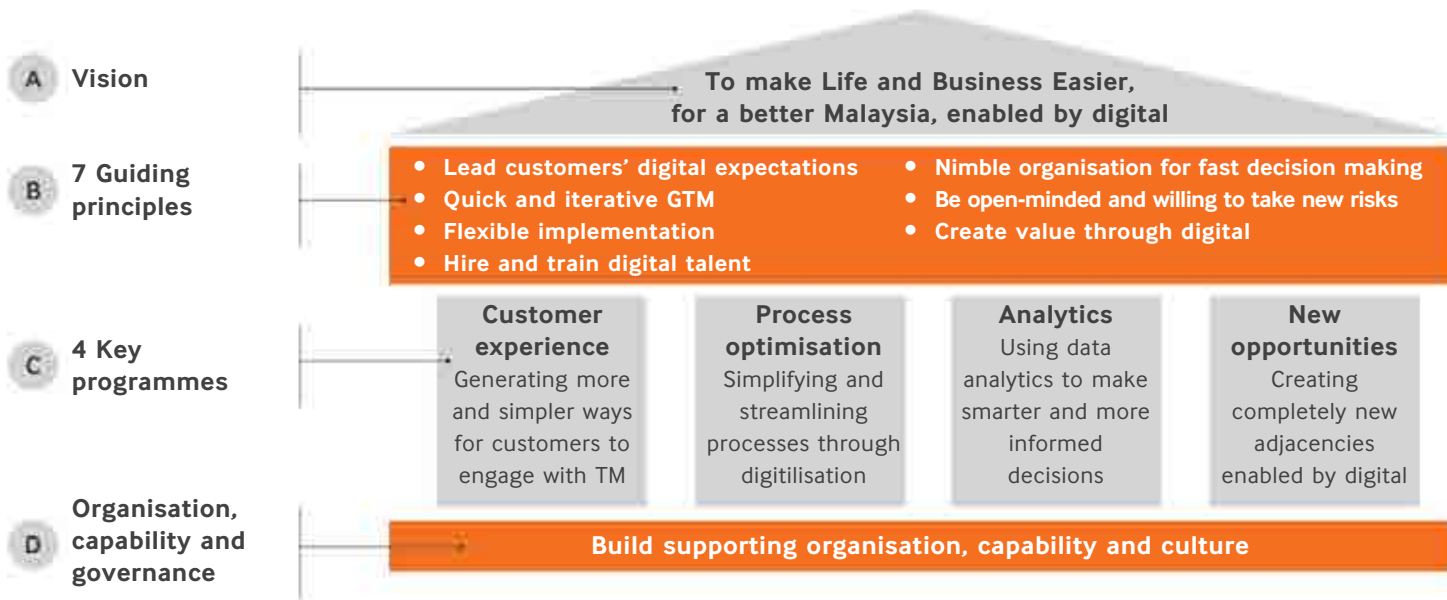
A Vision

To make Life and Business Easier, for a better Malaysia, enabled by digital

B 7 Guiding principles

- Lead customers' digital expectations
- Quick and iterative GTM
- Flexible implementation
- Hire and train digital talent
- Nimble organisation for fast decision making
- Be open-minded and willing to take new risks
- Create value through digital

C 4 Key programmes

Customer experience
Generating more and simpler ways for customers to engage with TM

Process optimisation
Simplifying and streamlining processes through digitilisation

Analytics
Using data analytics to make smarter and more informed decisions

New opportunities
Creating completely new adjacencies enabled by digital

D Organisation, capability and governance

Build supporting organisation, capability and culture